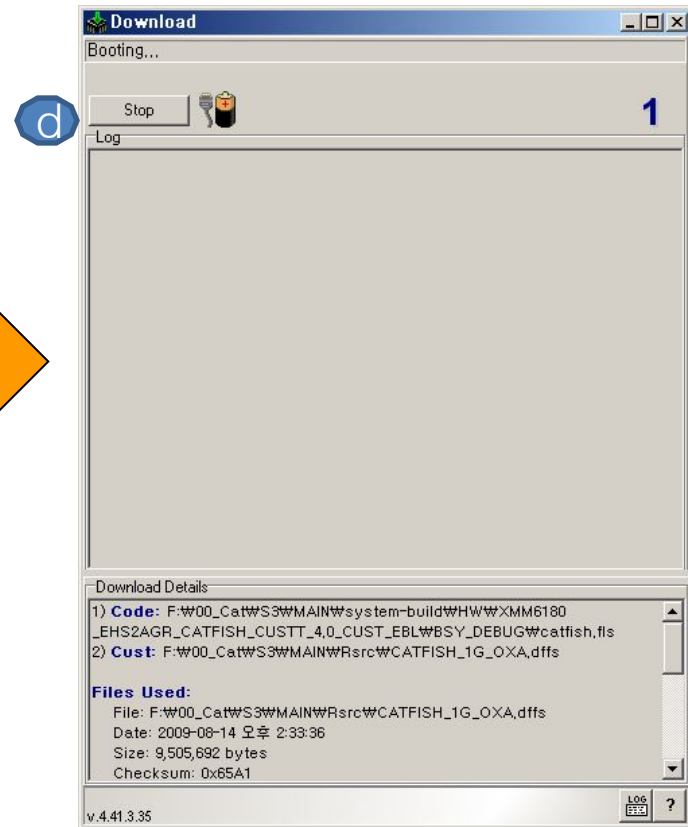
Download

Booting...

d

Stop

1

Log

Download Details

1) **Code:** F:₩00_Cat₩S3₩MAIN₩system-build₩HW₩XMM6180_EHS2AGR_CATFISH_CUSTT_4,0_CUST_EBL₩BSY_DEBUG₩catfish,fls
2) **Cust:** F:₩00_Cat₩S3₩MAIN₩Rsrc₩CATFISH_1G_OXA,dffs

**Files Used:**
File: F:₩00_Cat₩S3₩MAIN₩Rsrc₩CATFISH_1G_OXA,dffs
Date: 2009-08-14 오후 2:33:36
Size: 9,505,692 bytes
Checksum: 0x65A1

LOG

?

v.4.41.3.35